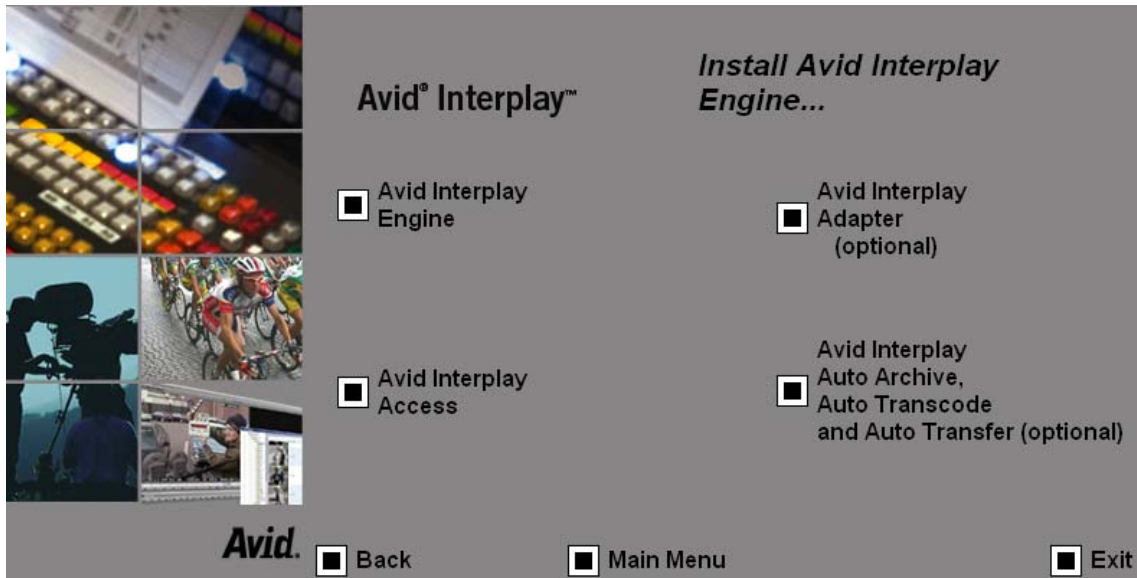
Avid® Interplay™

Install Avid Interplay Engine...

Avid Interplay Engine

Avid Interplay Adapter (optional)

Avid Interplay Access

Avid Interplay Auto Archive, Auto Transcode and Auto Transfer (optional)

Avid.

Back

Main Menu

Exit